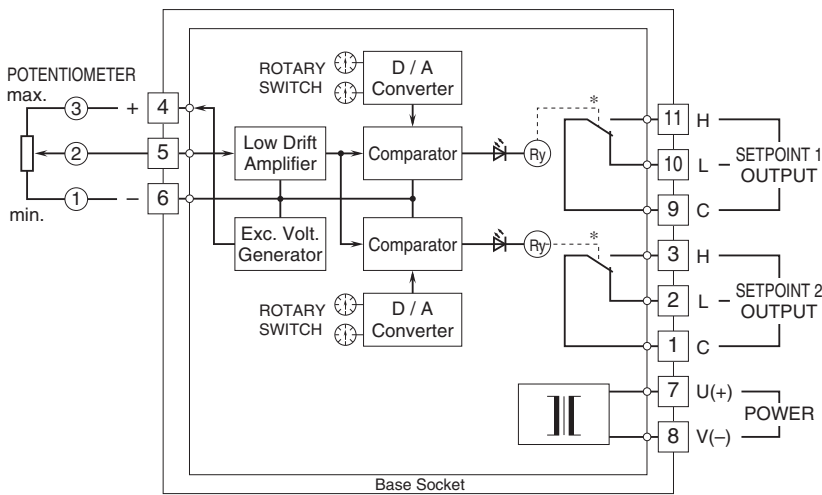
POTENTIOMETER
max.
3 + 4
2 5
1 − 6
min.

ROTARY SWITCH
D / A Converter
Low Drift Amplifier
Comparator
Ry
Exc. Volt. Generator
Comparator
Ry
ROTARY SWITCH
D / A Converter

*
11 H
10 L
9 C
SETPOINT 1 OUTPUT

*
3 H
2 L
1 C
SETPOINT 2 OUTPUT

7 U(+)
8 V(−)
POWER

Base Socket